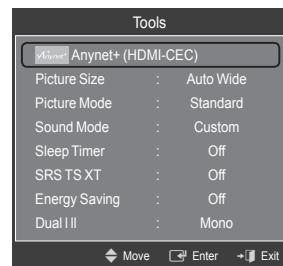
Tools

Anynet+ Anynet+ (HDMI-CEC)

| | | |
|---|---|---|
| Picture Size | : | Auto Wide |
| Picture Mode | : | Standard |
| Sound Mode | : | Custom |
| Sleep Timer | : | Off |
| SRS TS XT | : | Off |
| Energy Saving | : | Off |
| Dual I II | : | Mono |

Move Enter Exit